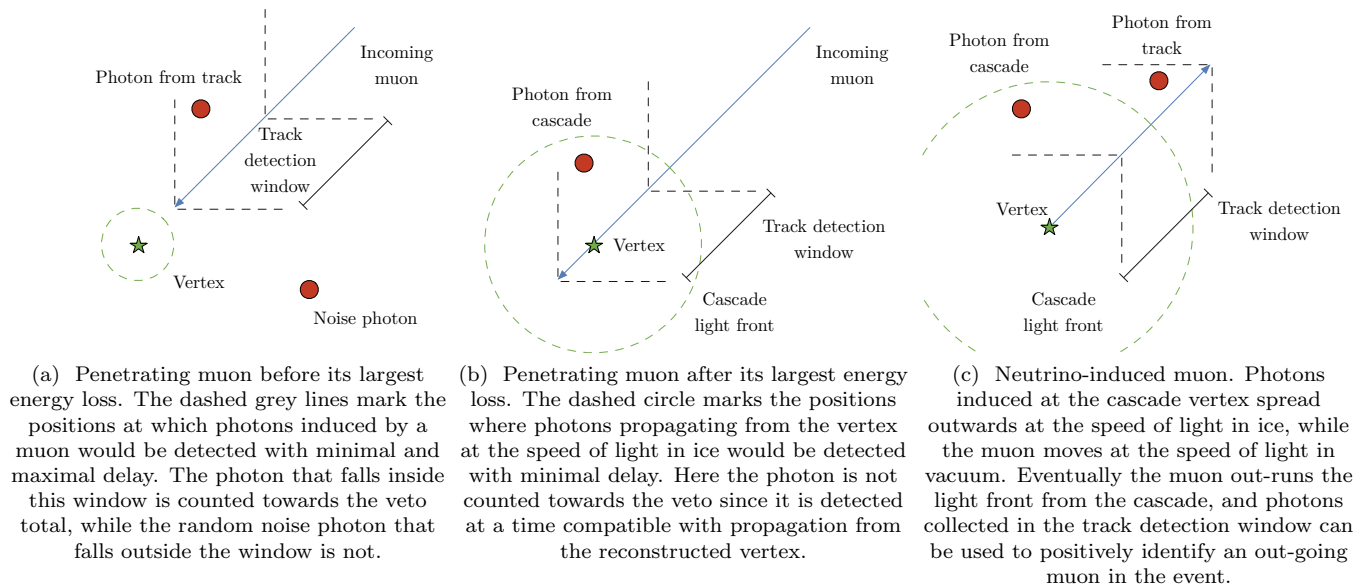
Incoming muon

Photon from track

Track detection window

Vertex

Noise photon

(a) Penetrating muon before its largest energy loss. The dashed grey lines mark the positions at which photons induced by a muon would be detected with minimal and maximal delay. The photon that falls inside this window is counted towards the veto total, while the random noise photon that falls outside the window is not.

Incoming muon

Photon from cascade

Vertex

Track detection window

Cascade light front

(b) Penetrating muon after its largest energy loss. The dashed circle marks the positions where photons propagating from the vertex at the speed of light in ice would be detected with minimal delay. Here the photon is not counted towards the veto since it is detected at a time compatible with propagation from the reconstructed vertex.

Photon from cascade

Photon from track

Vertex

Track detection window

Cascade light front

(c) Neutrino-induced muon. Photons induced at the cascade vertex spread outwards at the speed of light in ice, while the muon moves at the speed of light in vacuum. Eventually the muon out-runs the light front from the cascade, and photons collected in the track detection window can be used to positively identify an out-going muon in the event.